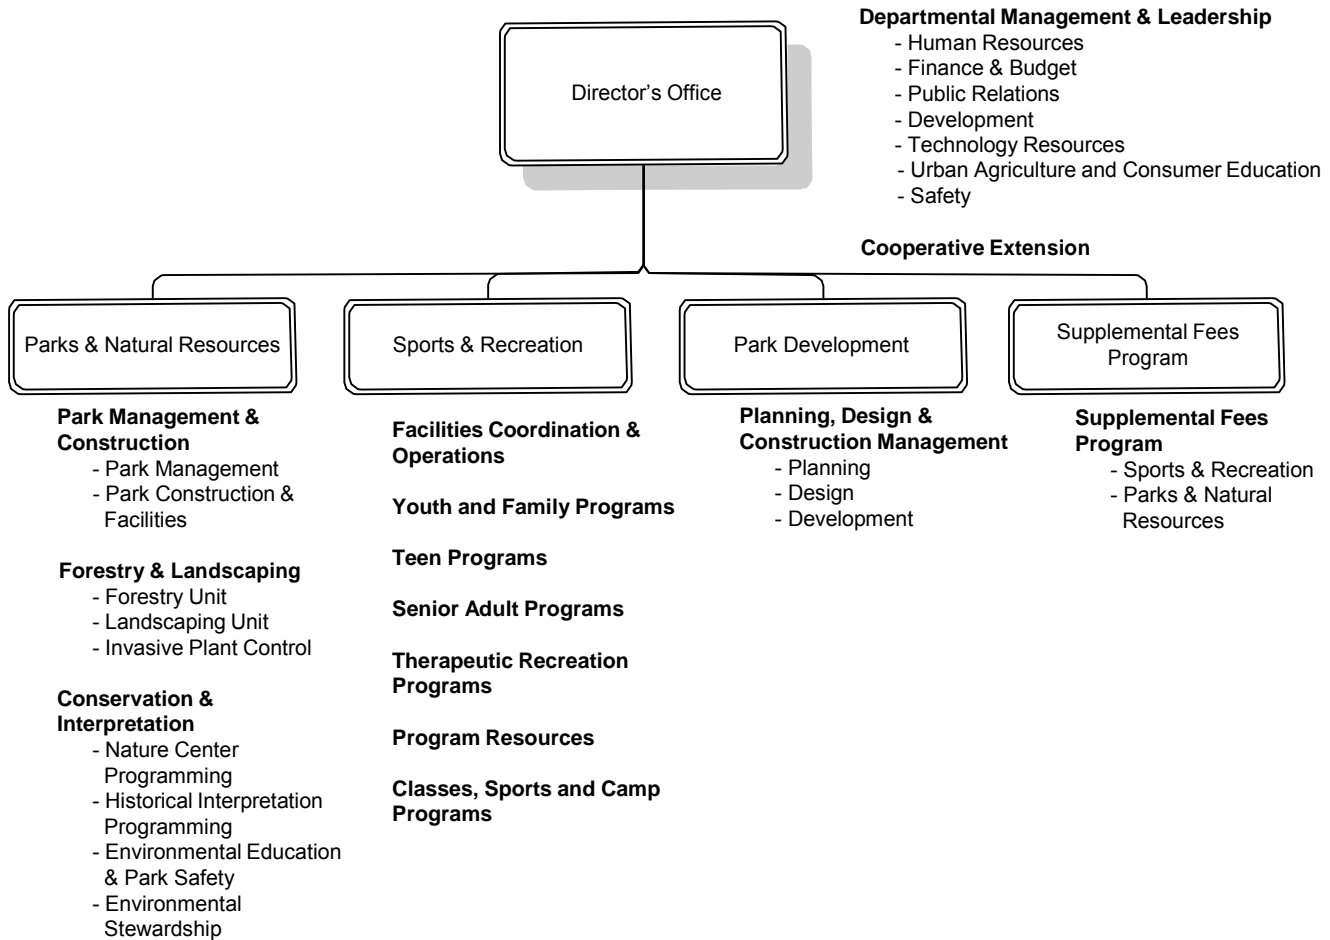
Director's Office

Departmental Management & Leadership
- Human Resources
- Finance & Budget
- Public Relations
- Development
- Technology Resources
- Urban Agriculture and Consumer Education
- Safety

Cooperative Extension

Parks & Natural Resources

Sports & Recreation

Park Development

Supplemental Fees Program

Park Management & Construction
- Park Management
- Park Construction & Facilities

Forestry & Landscaping
- Forestry Unit
- Landscaping Unit
- Invasive Plant Control

Conservation & Interpretation
- Nature Center Programming
- Historical Interpretation Programming
- Environmental Education & Park Safety
- Environmental Stewardship

Facilities Coordination & Operations

Youth and Family Programs

Teen Programs

Senior Adult Programs

Therapeutic Recreation Programs

Program Resources

Classes, Sports and Camp Programs

Planning, Design & Construction Management
- Planning
- Design
- Development

Supplemental Fees Program
- Sports & Recreation
- Parks & Natural Resources